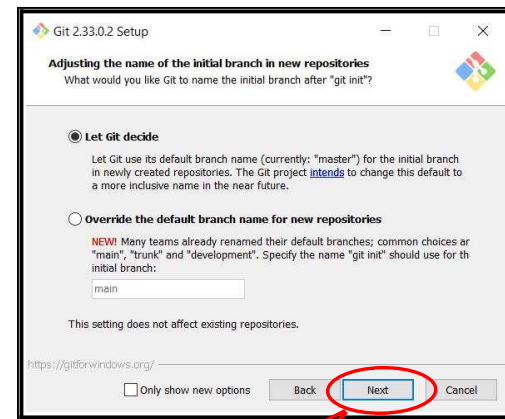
Git 2.33.0.2 Setup

Adjusting the name of the initial branch in new repositories
What would you like Git to name the initial branch after "git init"?

Let Git decide

Let Git use its default branch name (currently: "master") for the initial branch in newly created repositories. The Git project intends to change this default to a more inclusive name in the near future.

Override the default branch name for new repositories

NEW! Many teams already renamed their default branches; common choices ar "main", "trunk" and "development". Specify the name "git init" should use for th initial branch:

main

This setting does not affect existing repositories.

https://gitforwindows.org/

Only show new options

Back

Next

Cancel